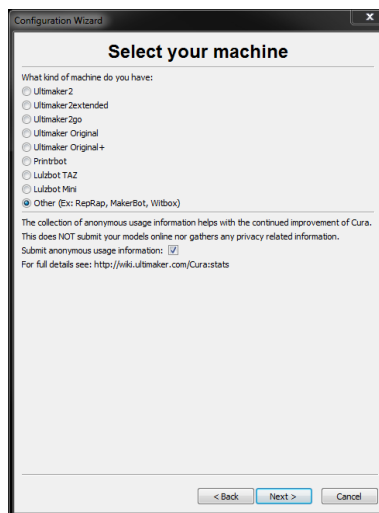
Configuration Wizard

Select your machine

What kind of machine do you have:
Ultimaker2
Ultimaker2extended
Ultimaker2go
Ultimaker Original
Ultimaker Original+
Printrbot
Lulzbot TAZ
Lulzbot Mini
Other (Ex: RepRap, MakerBot, Witbox)

The collection of anonymous usage information helps with the continued improvement of Cura. This does NOT submit your models online nor gathers any privacy related information.
Submit anonymous usage information:
For full details see: http://wiki.ultimaker.com/Cura:stats

< Back
Next >
Cancel